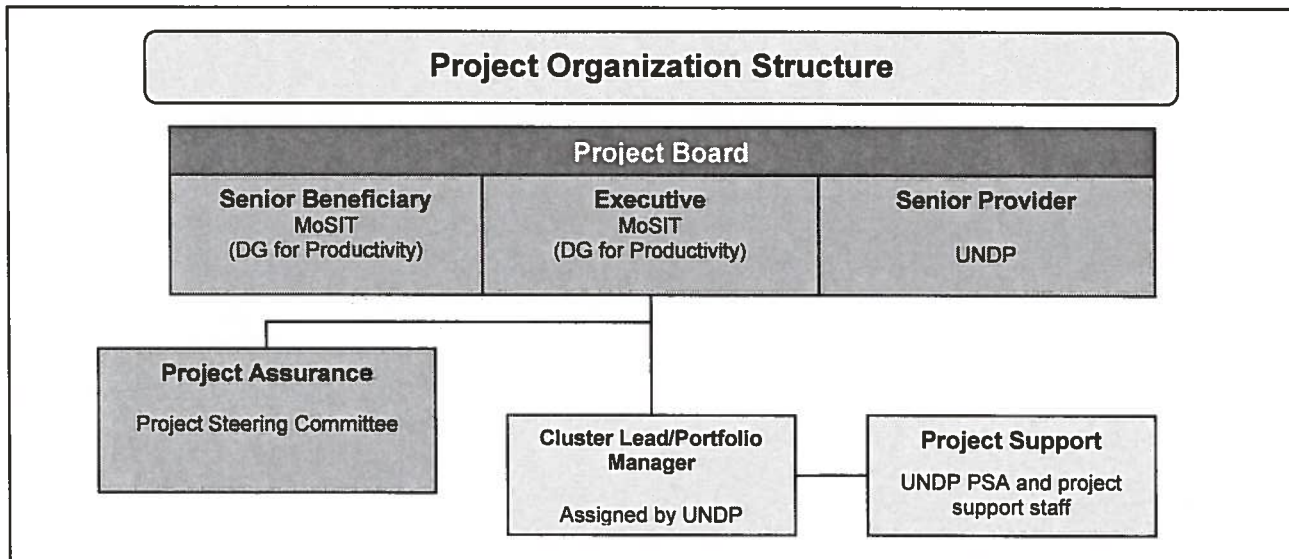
Project Organization Structure

Project Board

Senior Beneficiary
MoSIT
(DG for Productivity)

Executive
MoSIT
(DG for Productivity)

Senior Provider
UNDP

Project Assurance
Project Steering Committee

Cluster Lead/Portfolio Manager
Assigned by UNDP

Project Support
UNDP PSA and project support staff